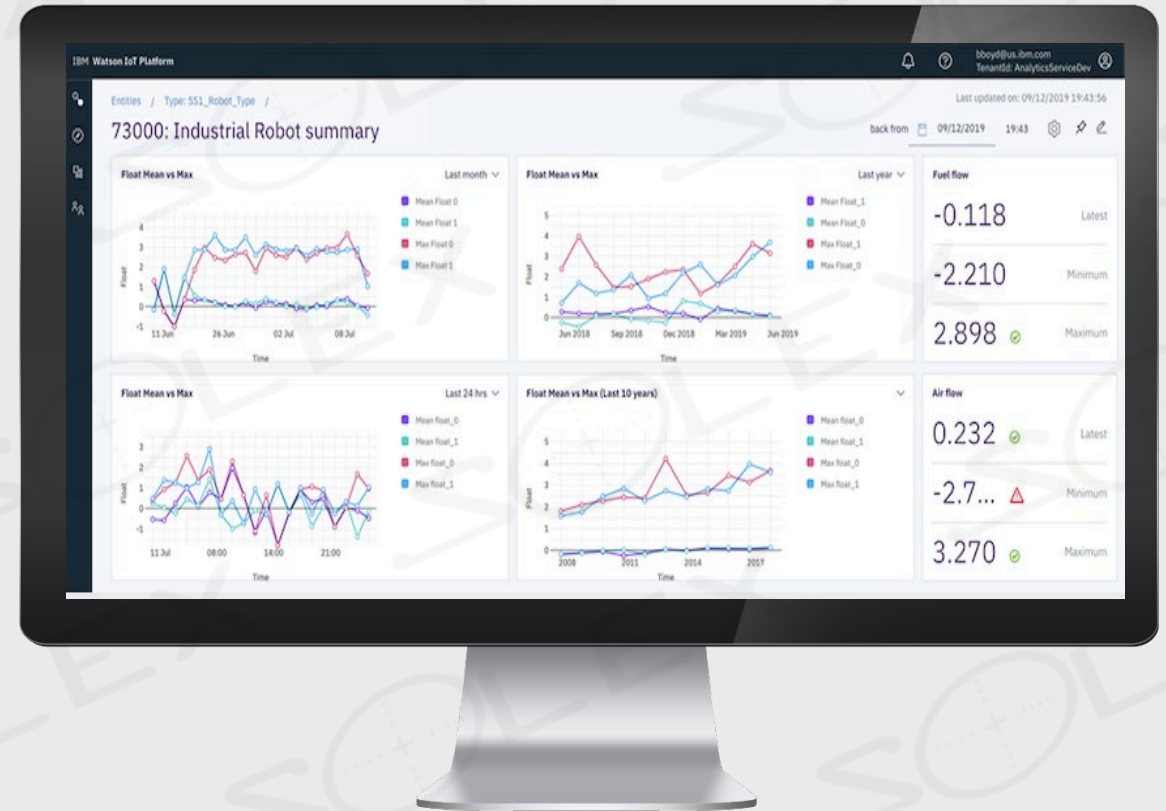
IBM Watson IoT Platform

bboyd@us.ibm.com
TenantId: AnalyticsServiceDev

Entities / Type: SS1_Robot_Type /

Last updated on: 09/12/2019 19:43:56

73000: Industrial Robot summary

back from 09/12/2019 19:43

Float Mean vs Max

Last month

Mean Float 0
Mean Float 1
Max Float 0
Max Float 1

4
3
2
1
0
-1

Float

11 Jun 26 Jun 02 Jul 08 Jul

Time

Float Mean vs Max

Last year

Mean Float_1
Mean Float_0
Max Float_1
Max Float_0

5
4
3
2
1
0

Float

Jun 2018 Sep 2018 Dec 2018 Mar 2019 Jun 2019

Time

Fuel flow

-0.118 Latest

-2.210 Minimum

2.898 Maximum

Float Mean vs Max

Last 24 hrs

Mean float_0
Mean float_1
Max float_0
Max float_1

3
2
1
0
-1

Float

11 Jul 08:00 14:00 21:00

Time

Float Mean vs Max (Last 10 years)

Mean float_0
Mean float_1
Max float_0
Max float_1

5
4
3
2
1
0

Float

2008 2011 2014 2017

Time

Air flow

0.232 Latest

-2.7... Minimum

3.270 Maximum